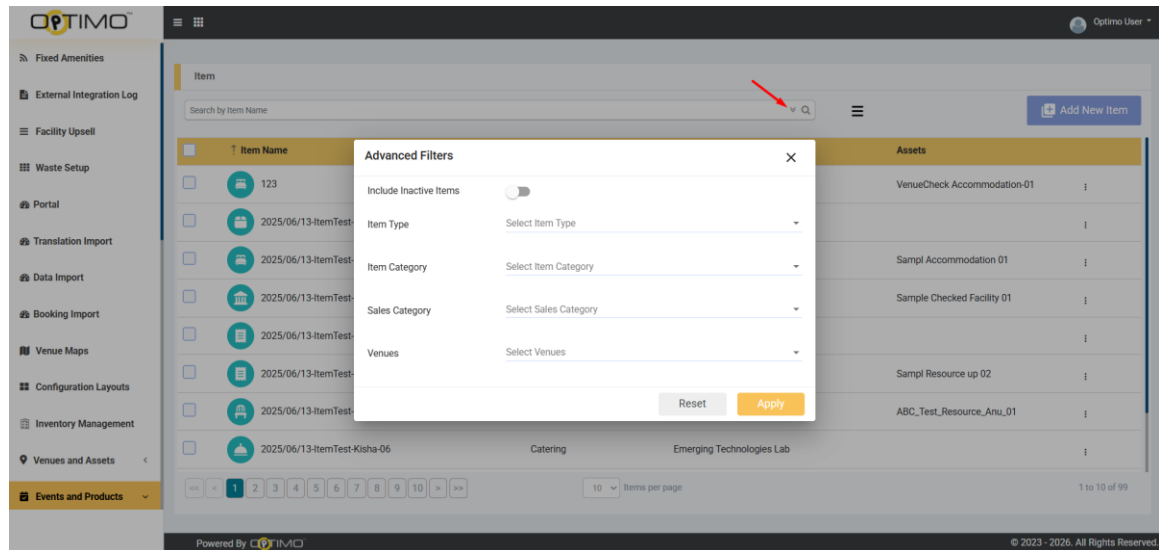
OPTIMO

Optimo User

Fixed Amenities
External Integration Log
Facility Upsell
Waste Setup
Portal
Translation Import
Data Import
Booking Import
Venue Maps
Configuration Layouts
Inventory Management
Venues and Assets
Events and Products

Item

Search by Item Name

Add New Item

| | Item Name | | | Assets | |
|---|---|---|---|---|---|
| | 123 | | | VenueCheck Accommodation-01 | ⋮ |
| | 2025/06/13-ItemTest- | | | | ⋮ |
| | 2025/06/13-ItemTest- | | | Sampl Accommodation 01 | ⋮ |
| | 2025/06/13-ItemTest- | | | Sample Checked Facility 01 | ⋮ |
| | 2025/06/13-ItemTest- | | | | ⋮ |
| | 2025/06/13-ItemTest- | | | Sampl Resource up 02 | ⋮ |
| | 2025/06/13-ItemTest- | | | ABC_Test_Resource_Anu_01 | ⋮ |
| | 2025/06/13-ItemTest-Kisha-06 | Catering | Emerging Technologies Lab | | ⋮ |

<< < 1 2 3 4 5 6 7 8 9 10 > >>

10 items per page

1 to 10 of 99

Advanced Filters

Include Inactive Items

Item Type
Select Item Type

Item Category
Select Item Category

Sales Category
Select Sales Category

Venues
Select Venues

Reset
Apply

Powered By OPTIMO

© 2023 - 2026. All Rights Reserved.